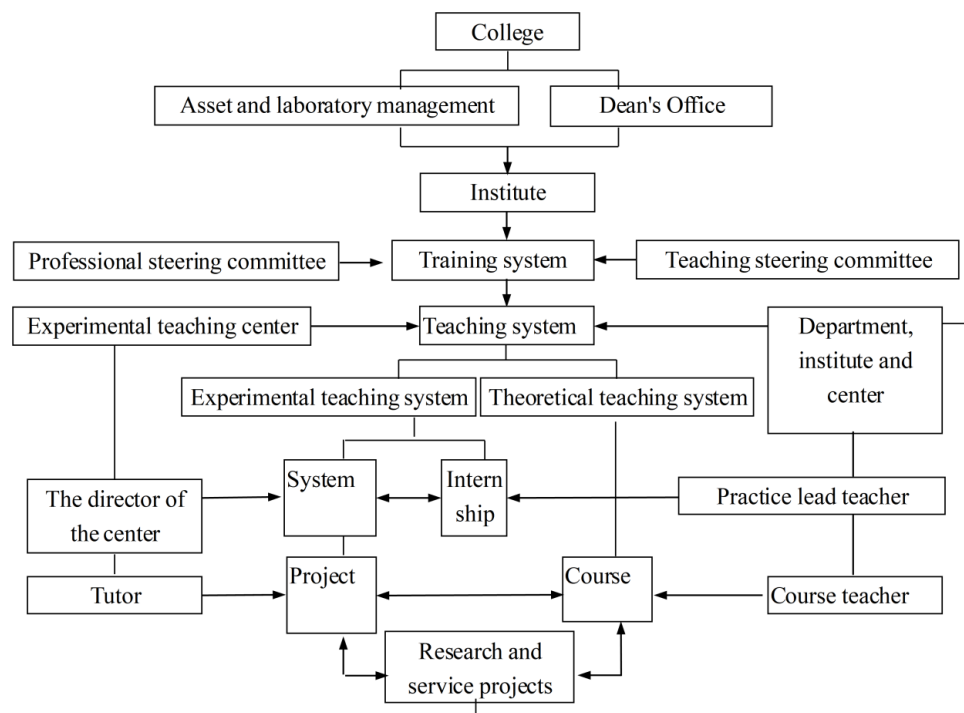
College

Asset and laboratory management

Dean's Office

Institute

Professional steering committee

Training system

Teaching steering committee

Experimental teaching center

Teaching system

Department, institute and center

Experimental teaching system

Theoretical teaching system

The director of the center

System

Internship

Practice lead teacher

Tutor

Project

Course

Course teacher

Research and service projects